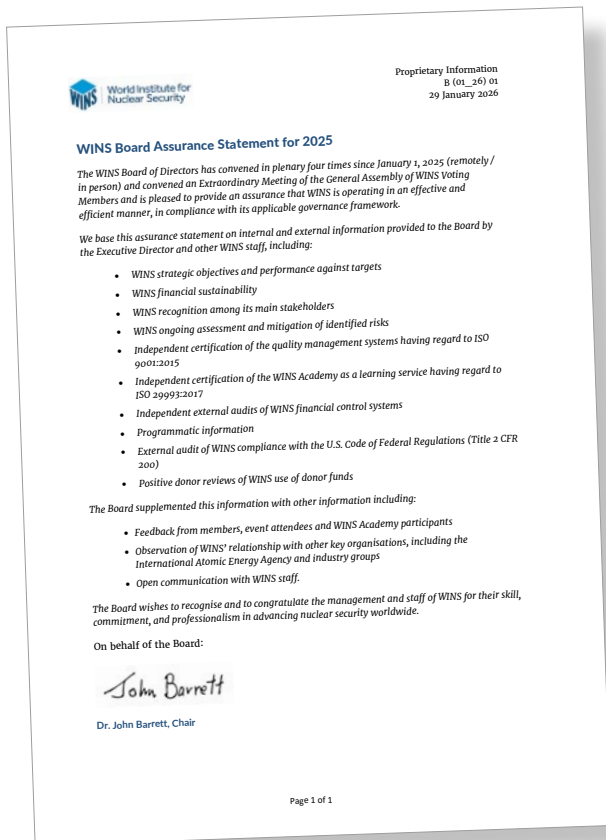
WINS World Institute for Nuclear Security

Proprietary Information
B (01_26) 01
29 January 2026

WINS Board Assurance Statement for 2025

The WINS Board of Directors has convened in plenary four times since January 1, 2025 (remotely / in person) and convened an Extraordinary Meeting of the General Assembly of WINS Voting Members and is pleased to provide an assurance that WINS is operating in an effective and efficient manner, in compliance with its applicable governance framework.

We base this assurance statement on internal and external information provided to the Board by the Executive Director and other WINS staff, including:

- WINS strategic objectives and performance against targets
- WINS financial sustainability
- WINS recognition among its main stakeholders
- WINS ongoing assessment and mitigation of identified risks
- Independent certification of the quality management systems having regard to ISO 9001:2015
- Independent certification of the WINS Academy as a learning service having regard to ISO 29993:2017
- Independent external audits of WINS financial control systems
- Programmatic information
- External audit of WINS compliance with the U.S. Code of Federal Regulations (Title 2 CFR 200)
- Positive donor reviews of WINS use of donor funds

The Board supplemented this information with other information including:

- Feedback from members, event attendees and WINS Academy participants
- Observation of WINS' relationship with other key organisations, including the International Atomic Energy Agency and industry groups
- Open communication with WINS staff.

The Board wishes to recognise and to congratulate the management and staff of WINS for their skill, commitment, and professionalism in advancing nuclear security worldwide.

On behalf of the Board:

John Barrett

Dr. John Barrett, Chair

Page 1 of 1